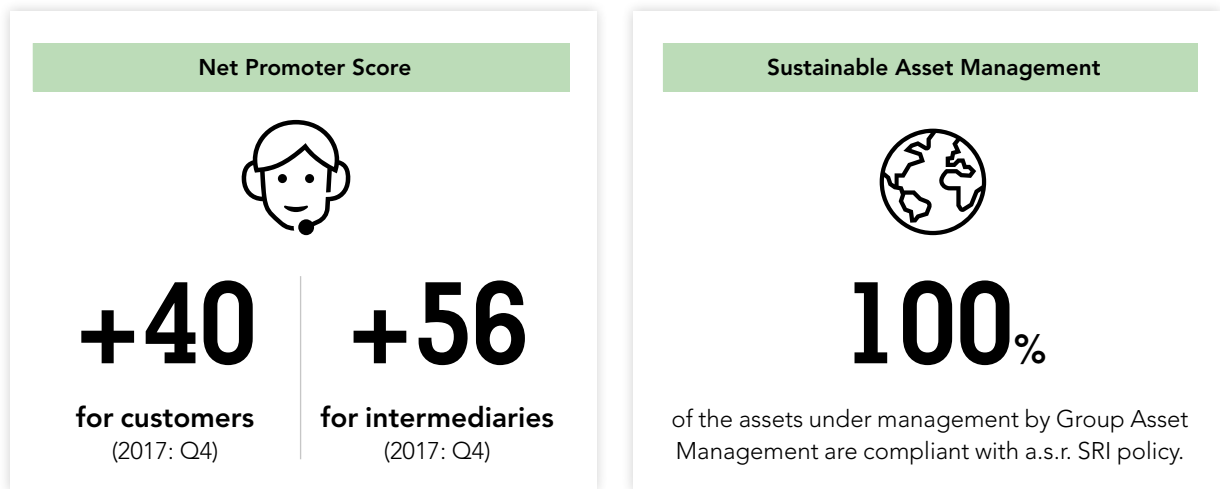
Net Promoter Score

+40

for customers
(2017: Q4)

+56

for intermediaries
(2017: Q4)

Sustainable Asset Management

100%

of the assets under management by Group Asset Management are compliant with a.s.r. SRI policy.